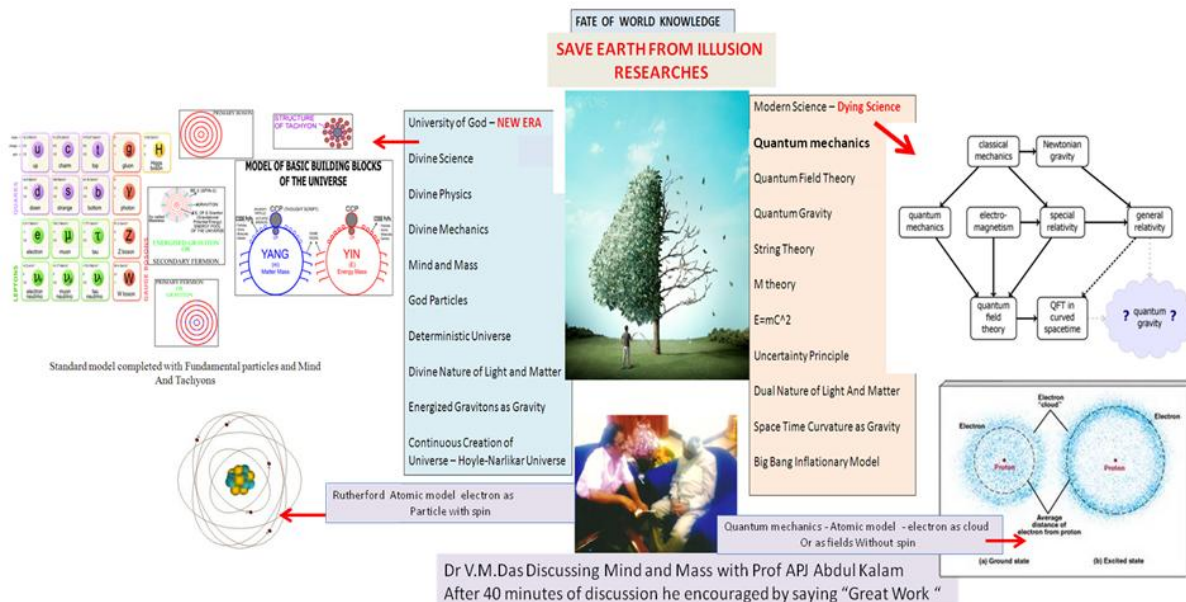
FATE OF WORLD KNOWLEDGE

SAVE EARTH FROM ILLUSION RESEARCHES

u c t g H
up charm top gluon Higgs boson
d s b γ
down strange bottom photon
e μ τ Z
electron muon tau Z boson
$ν_e$ $ν_μ$ $ν_τ$ W
electron neutrino muon neutrino tau neutrino W boson
QUARKS
LEPTONS
GAUGE BOSONS

PRIMARY BOSON

STRUCTURE OF TACHYON

MODEL OF BASIC BUILDING BLOCKS OF THE UNIVERSE

ENERGIZED GRAVITON OR SECONDARY FERMION

PRIMARY FERMION OR GRAVITON

CCP
CCP
YANG
(+)
Matter Mass
YIN
(-)
Energy Mass

Standard model completed with Fundamental particles and Mind And Tachyons

University of God – NEW ERA

Divine Science

Divine Physics

Divine Mechanics

Mind and Mass

God Particles

Deterministic Universe

Divine Nature of Light and Matter

Energized Gravitons as Gravity

Continuous Creation of Universe – Hoyle-Narlikar Universe

Modern Science – Dying Science

Quantum mechanics

Quantum Field Theory

Quantum Gravity

String Theory

M theory

E=mC^2

Uncertainty Principle

Dual Nature of Light And Matter

Space Time Curvature as Gravity

Big Bang Inflationary Model

classical mechanics
Newtonian gravity
quantum mechanics
electro-magnetism
special relativity
general relativity
quantum field theory
QFT in curved spacetime
? quantum gravity ?

Rutherford Atomic model electron as Particle with spin

Electron
Electron "cloud"
Electron
Proton
Proton
Average distance of electron from proton
(a) Ground state
(b) Excited state

Quantum mechanics - Atomic model - electron as cloud Or as fields Without spin

Dr V.M.Das Discussing Mind and Mass with Prof APJ Abdul Kalam
After 40 minutes of discussion he encouraged by saying "Great Work "